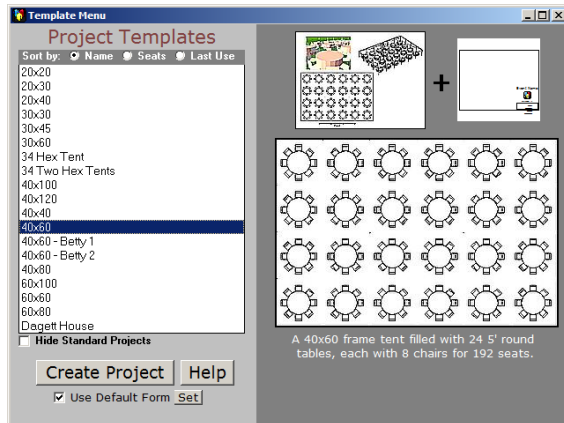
Template Menu

Project Templates

Sort by: Name Seats Last Use

20x20
20x30
20x40
30x30
30x45
30x60
34 Hex Tent
34 Two Hex Tents
40x100
40x120
40x40
40x60
40x60 - Betty 1
40x60 - Betty 2
40x80
60x100
60x60
60x80
Dagett House

Hide Standard Projects

Create Project Help

Use Default Form Set

+

A 40x60 frame tent filled with 24 5' round tables, each with 8 chairs for 192 seats.